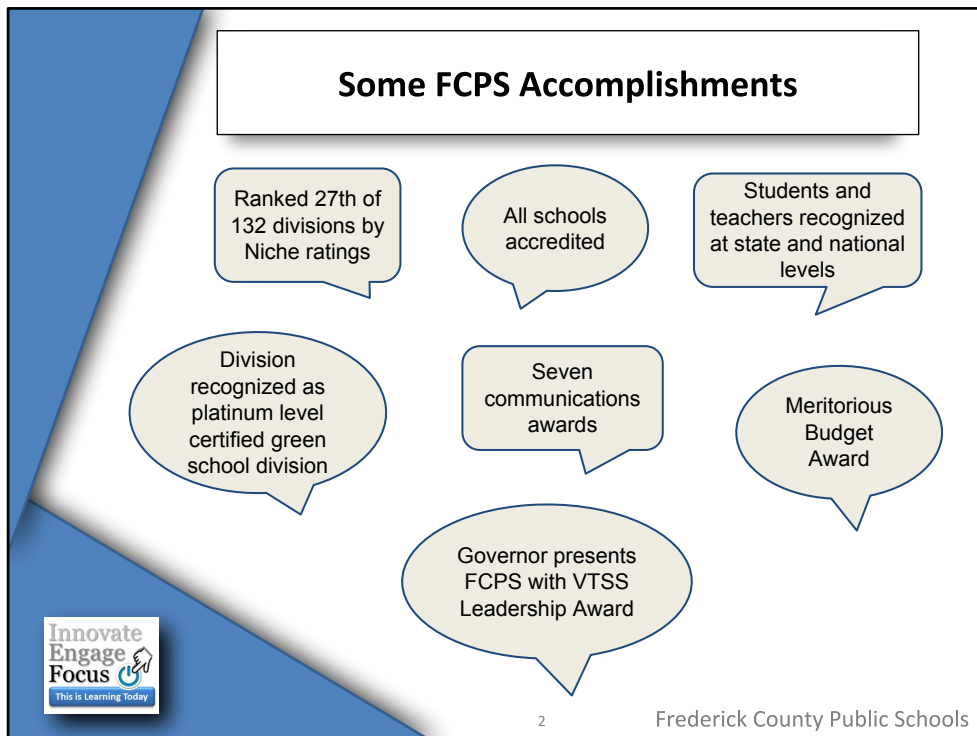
Some FCPS Accomplishments

Ranked 27th of 132 divisions by Niche ratings

All schools accredited

Students and teachers recognized at state and national levels

Division recognized as platinum level certified green school division

Seven communications awards

Meritorious Budget Award

Governor presents FCPS with VTSS Leadership Award

Innovate Engage Focus
This is Learning Today

2

Frederick County Public Schools